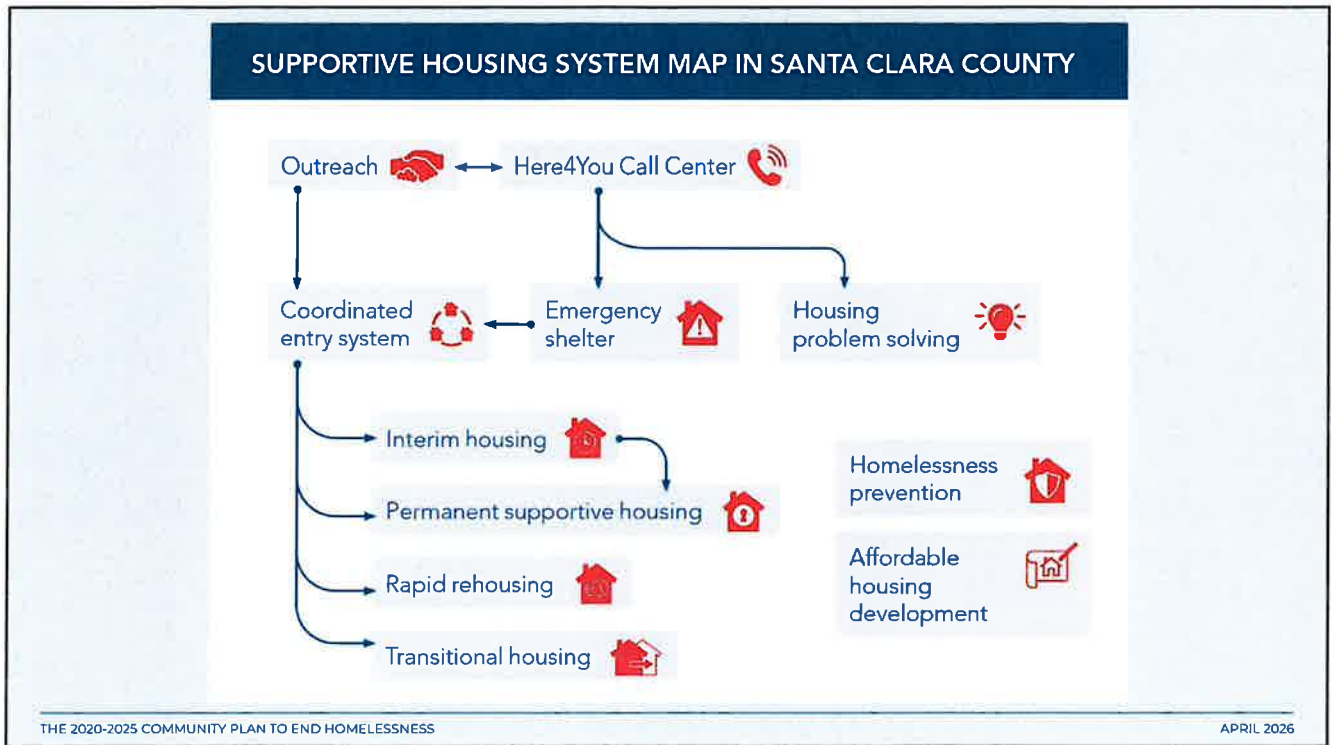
SUPPORTIVE HOUSING SYSTEM MAP IN SANTA CLARA COUNTY

Outreach

Here4You Call Center

Coordinated entry system

Emergency shelter

Housing problem solving

Interim housing

Permanent supportive housing

Rapid rehousing

Transitional housing

Homelessness prevention

Affordable housing development

THE 2020-2025 COMMUNITY PLAN TO END HOMELESSNESS

APRIL 2026